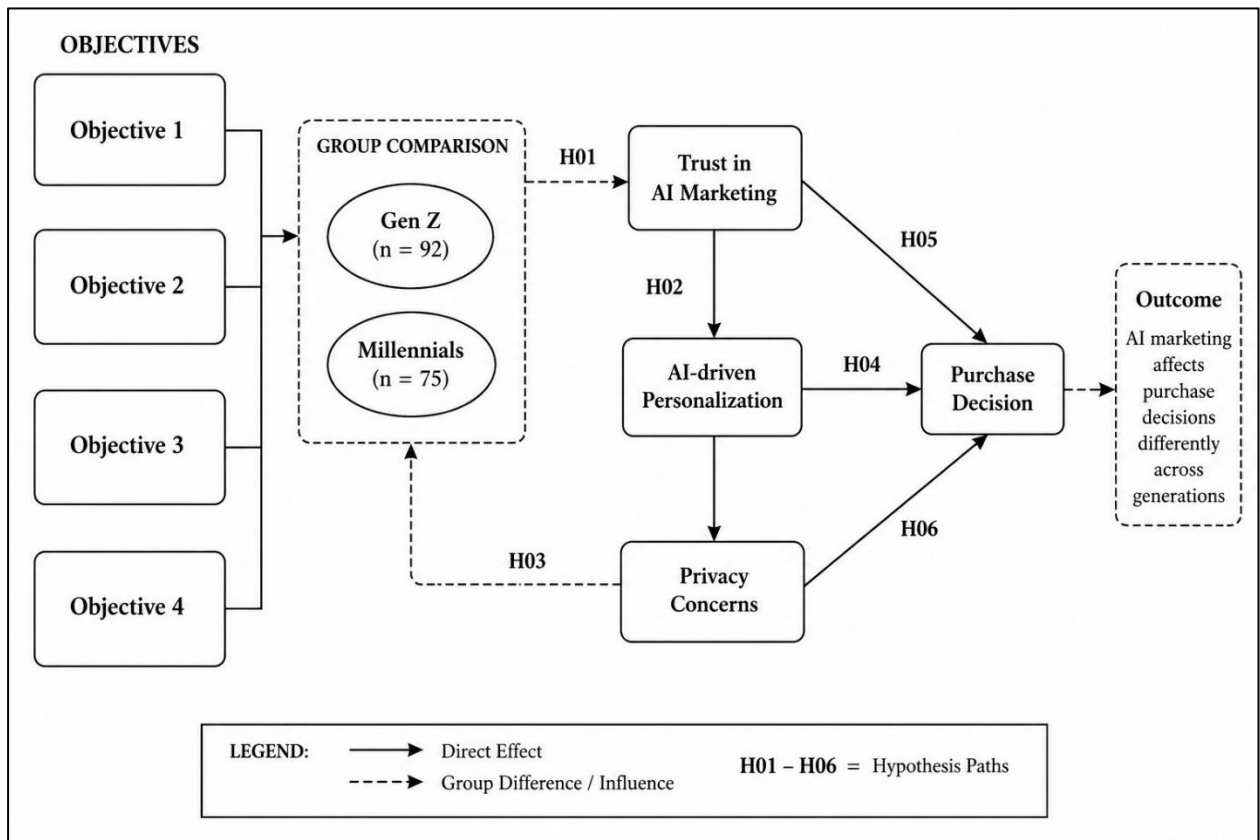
OBJECTIVES

Objective 1

Objective 2

Objective 3

Objective 4

GROUP COMPARISON

Gen Z
(n = 92)

Millennials
(n = 75)

H01

Trust in AI Marketing

H02

AI-driven Personalization

H03

Privacy Concerns

H04

H05

H06

Purchase Decision

Outcome
AI marketing affects purchase decisions differently across generations

LEGEND: Direct Effect
Group Difference / Influence

H01 – H06 = Hypothesis Paths